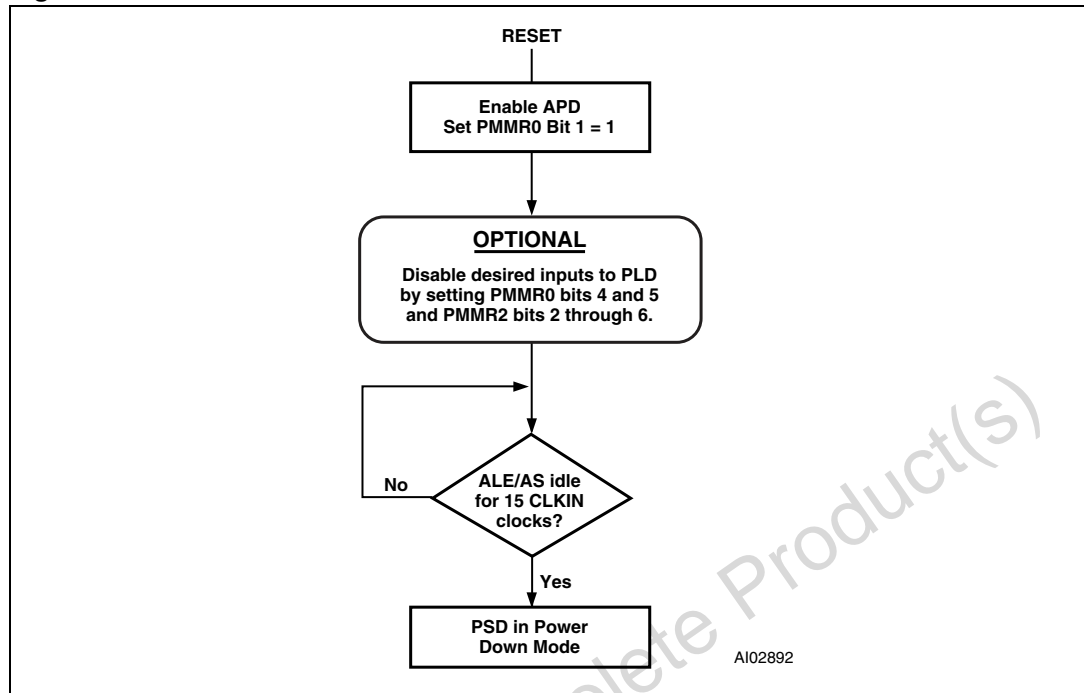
RESET

Enable APD
Set PMMR0 Bit 1 = 1

OPTIONAL

Disable desired inputs to PLD by setting PMMR0 bits 4 and 5 and PMMR2 bits 2 through 6.

No

ALE/AS idle for 15 CLKIN clocks?

Yes

PSD in Power Down Mode

AI02892

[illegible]lete Product(s)